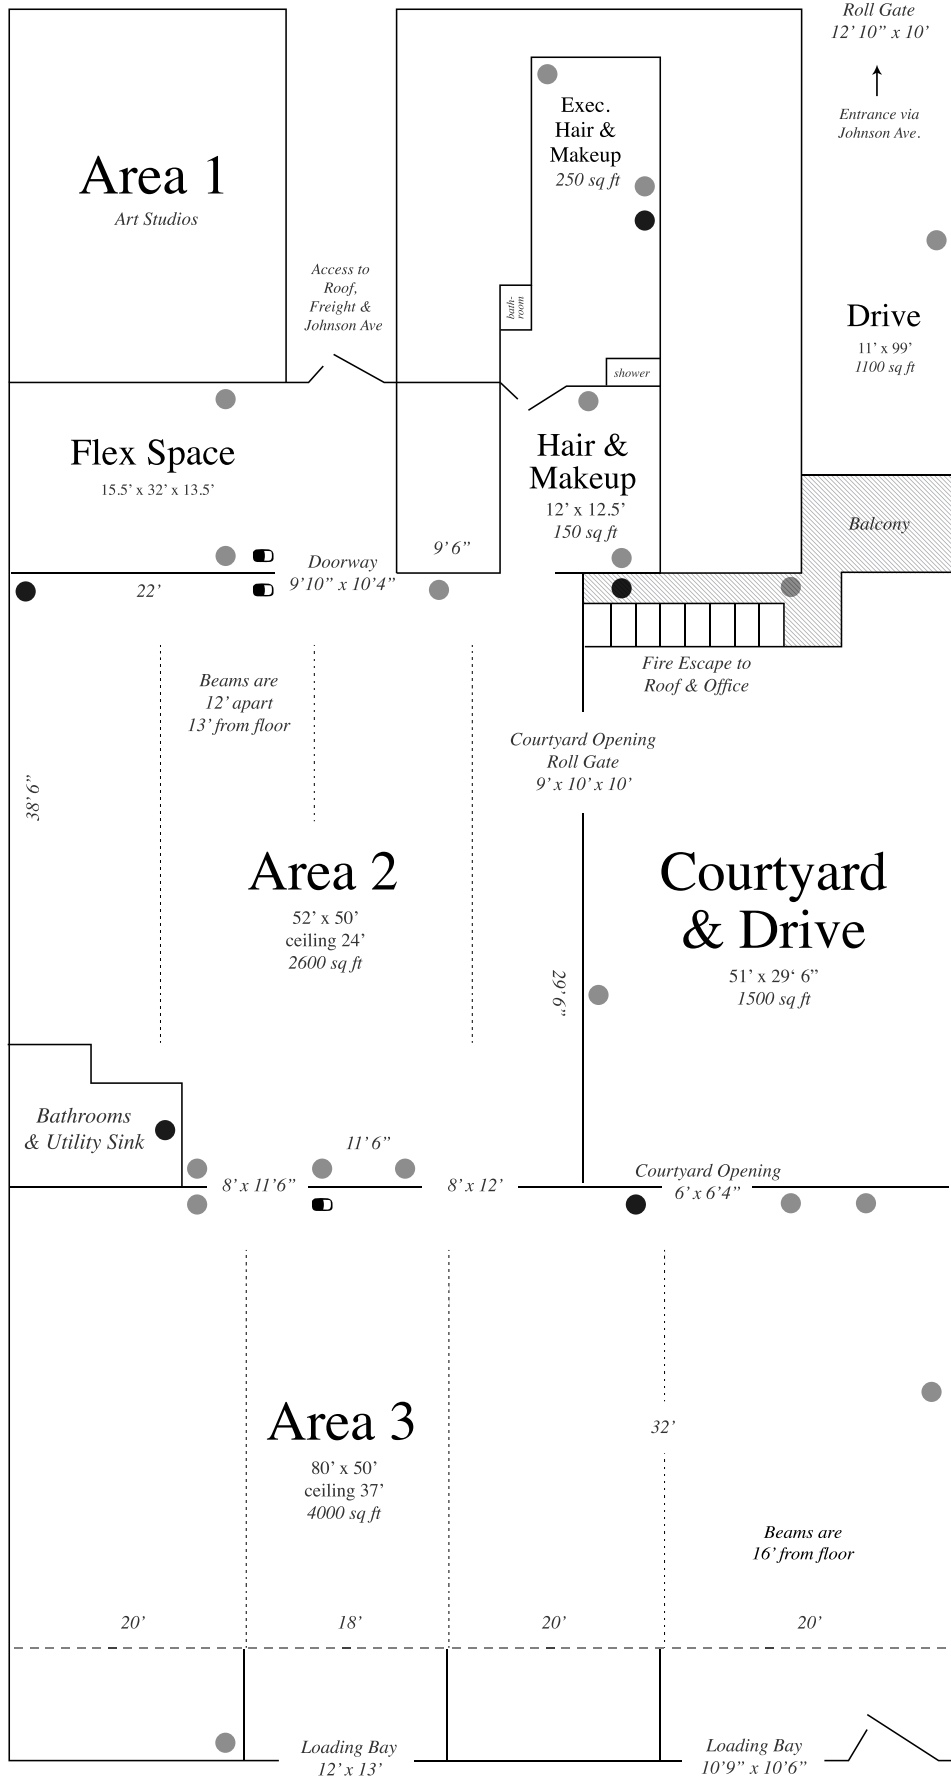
Roll Gate
12' 10" x 10'

Entrance via
Johnson Ave.

Area 1
Art Studios

Exec.
Hair &
Makeup
250 sq ft

bath-
room

Access to
Roof,
Freight &
Johnson Ave

shower

Drive
11' x 99'
1100 sq ft

Flex Space
15.5' x 32' x 13.5'

Hair &
Makeup
12' x 12.5'
150 sq ft

Balcony

9' 6"

Doorway
9'10" x 10'4"

22'

Fire Escape to
Roof & Office

Beams are
12' apart
13' from floor

38' 6"

Courtyard Opening
Roll Gate
9' x 10' x 10'

Area 2
52' x 50'
ceiling 24'
2600 sq ft

Courtyard
& Drive
51' x 29' 6"
1500 sq ft

29' 6"

Bathrooms
& Utility Sink

11' 6"

8' x 11'6"

8' x 12'

Courtyard Opening
6' x 6'4"

Area 3
80' x 50'
ceiling 37'
4000 sq ft

32'

Beams are
16' from floor

20'

18'

20'

20'

Loading Bay
12' x 13'

Loading Bay
10'9" x 10'6"